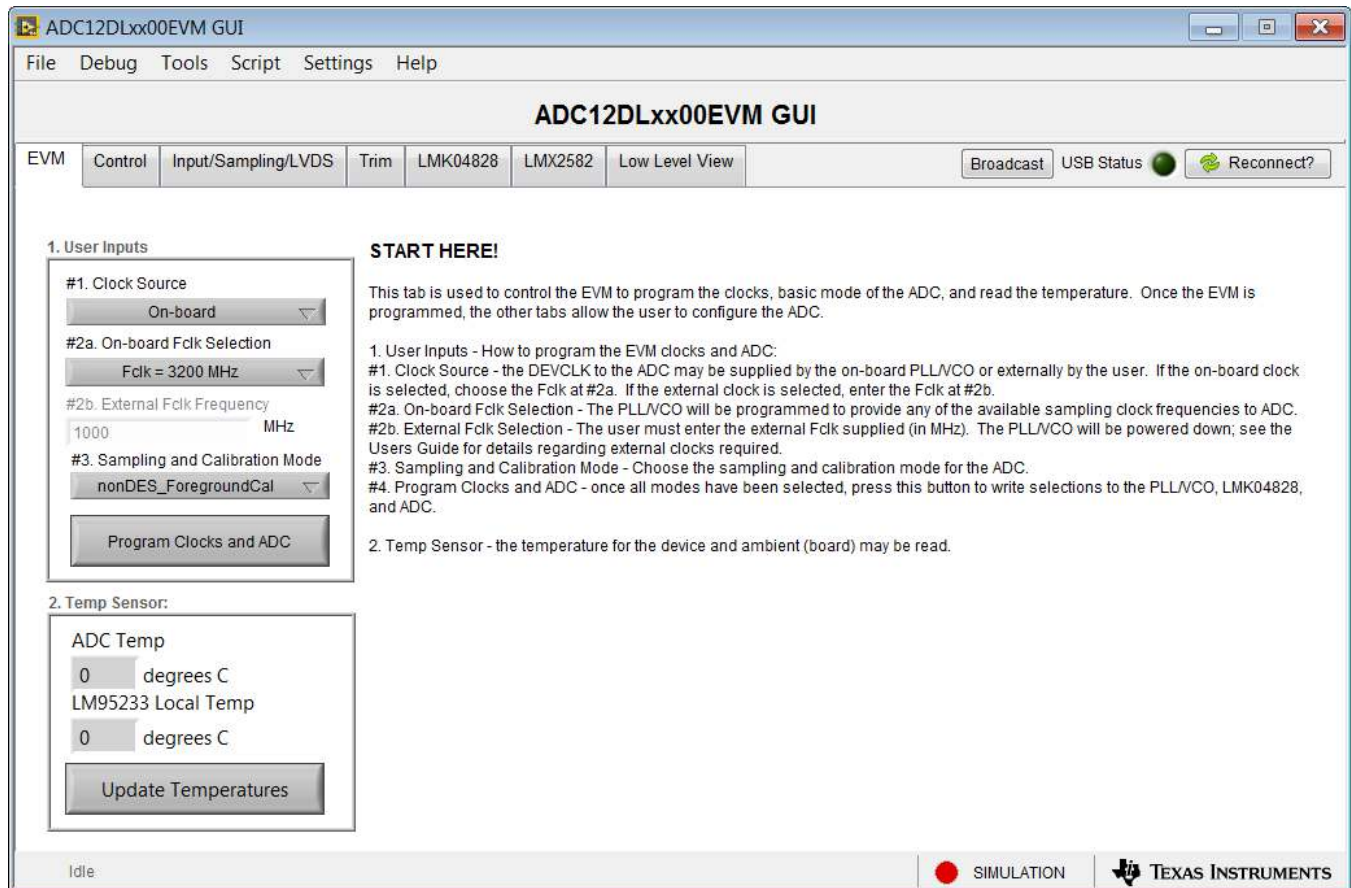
ADC12DLxx00EVM GUI

File Debug Tools Script Settings Help

ADC12DLxx00EVM GUI

EVM Control Input/Sampling/LVDS Trim LMK04828 LMX2582 Low Level View

Broadcast USB Status Reconnect?

1. User Inputs

#1. Clock Source

On-board

#2a. On-board Fclk Selection

Fclk = 3200 MHz

#2b. External Fclk Frequency

1000 MHz

#3. Sampling and Calibration Mode

nonDES_ForegroundCal

Program Clocks and ADC

2. Temp Sensor:

ADC Temp

0 degrees C

LM95233 Local Temp

0 degrees C

Update Temperatures

START HERE!

This tab is used to control the EVM to program the clocks, basic mode of the ADC, and read the temperature. Once the EVM is programmed, the other tabs allow the user to configure the ADC.

1. User Inputs - How to program the EVM clocks and ADC:
#1. Clock Source - the DEVCLK to the ADC may be supplied by the on-board PLL/VCO or externally by the user. If the on-board clock is selected, choose the Fclk at #2a. If the external clock is selected, enter the Fclk at #2b.
#2a. On-board Fclk Selection - The PLL/VCO will be programmed to provide any of the available sampling clock frequencies to ADC.
#2b. External Fclk Selection - The user must enter the external Fclk supplied (in MHz). The PLL/VCO will be powered down; see the Users Guide for details regarding external clocks required.
#3. Sampling and Calibration Mode - Choose the sampling and calibration mode for the ADC.
#4. Program Clocks and ADC - once all modes have been selected, press this button to write selections to the PLL/VCO, LMK04828, and ADC.

2. Temp Sensor - the temperature for the device and ambient (board) may be read.

Idle

SIMULATION

TEXAS INSTRUMENTS